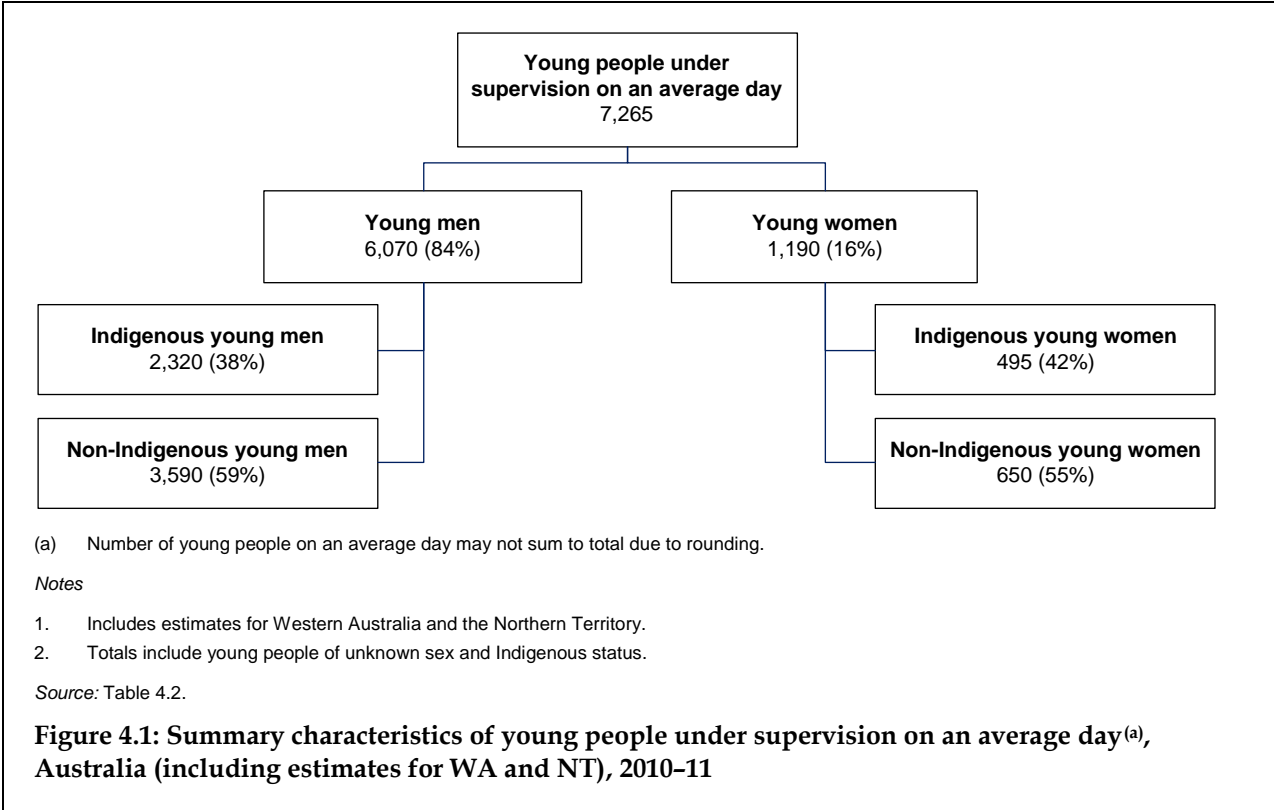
Young people under supervision on an average day
7,265

Young men
6,070 (84%)

Young women
1,190 (16%)

Indigenous young men
2,320 (38%)

Non-Indigenous young men
3,590 (59%)

Indigenous young women
495 (42%)

Non-Indigenous young women
650 (55%)

(a) Number of young people on an average day may not sum to total due to rounding.

*Notes*

1. Includes estimates for Western Australia and the Northern Territory.

2. Totals include young people of unknown sex and Indigenous status.

*Source:* Table 4.2.

**Figure 4.1: Summary characteristics of young people under supervision on an average day$^{(a)}$, Australia (including estimates for WA and NT), 2010–11**